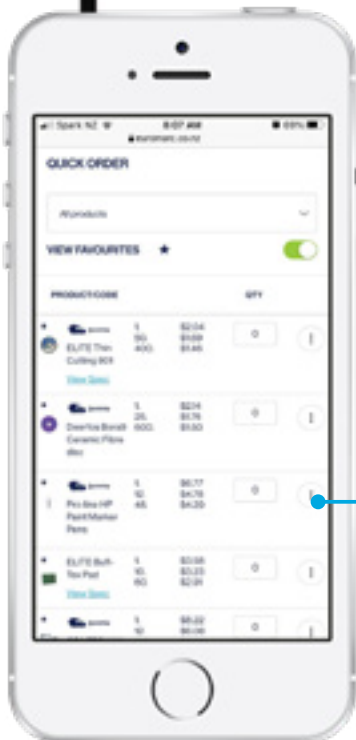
Spark NZ 8:07 AM 69%
euromatic.co.nz

QUICK ORDER

All products

VIEW FAVOURITES ★

PRODUCT/CODE QTY

ELITE Thin Cutting 801
View Spec
1 $2.04
50 $1.69
400 $1.46
0

Deerfos Bondit Ceramic Fibre disc
1 $2.14
25 $1.76
600 $1.50
0

Pro-line HP Paint Marker Pens
1 $6.77
12 $4.78
48 $4.20
0

ELITE Buff-Tex Pad
View Spec
1 $3.08
10 $2.23
60 $2.01
0

1 $8.22
10 $6.00
0